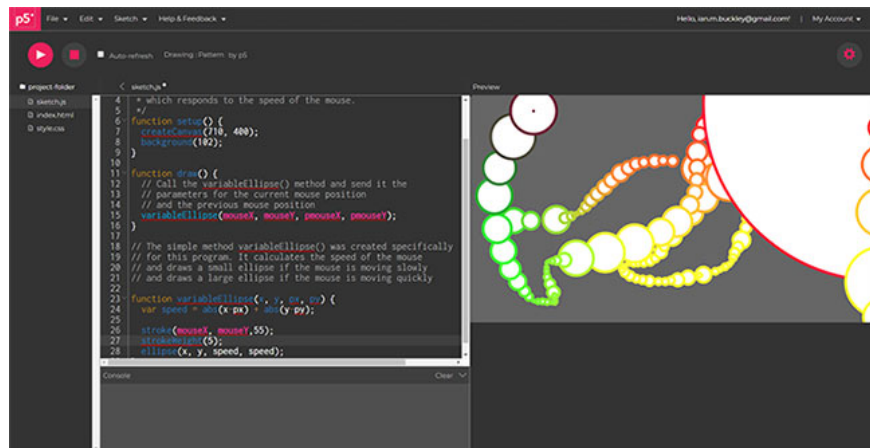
p5* File ▾ Edit ▾ Sketch ▾ Help & Feedback ▾ Hello, ianm.buckley@gmail.com! My Account ▾

Auto-refresh Drawing: Pattern by p5

project-folder
sketch.js
index.html
style.css

sketch.js*

Preview

4 * which responds to the speed of the mouse.
5 */
6 function setup() {
7 createCanvas(710, 400);
8 background(102);
9 }
10
11 function draw() {
12 // Call the variableEllipse() method and send it the
13 // parameters for the current mouse position
14 // and the previous mouse position
15 variableEllipse(mouseX, mouseY, pmouseX, pmouseY);
16 }
17
18 // The simple method variableEllipse() was created specifically
19 // for this program. It calculates the speed of the mouse
20 // and draws a small ellipse if the mouse is moving slowly
21 // and draws a large ellipse if the mouse is moving quickly
22
23 function variableEllipse(x, y, px, py) {
24 var speed = abs(x-px) + abs(y-py);
25
26 stroke(mouseX, mouseY,55);
27 strokeWeight(5);
28 ellipse(x, y, speed, speed);

Console Clear